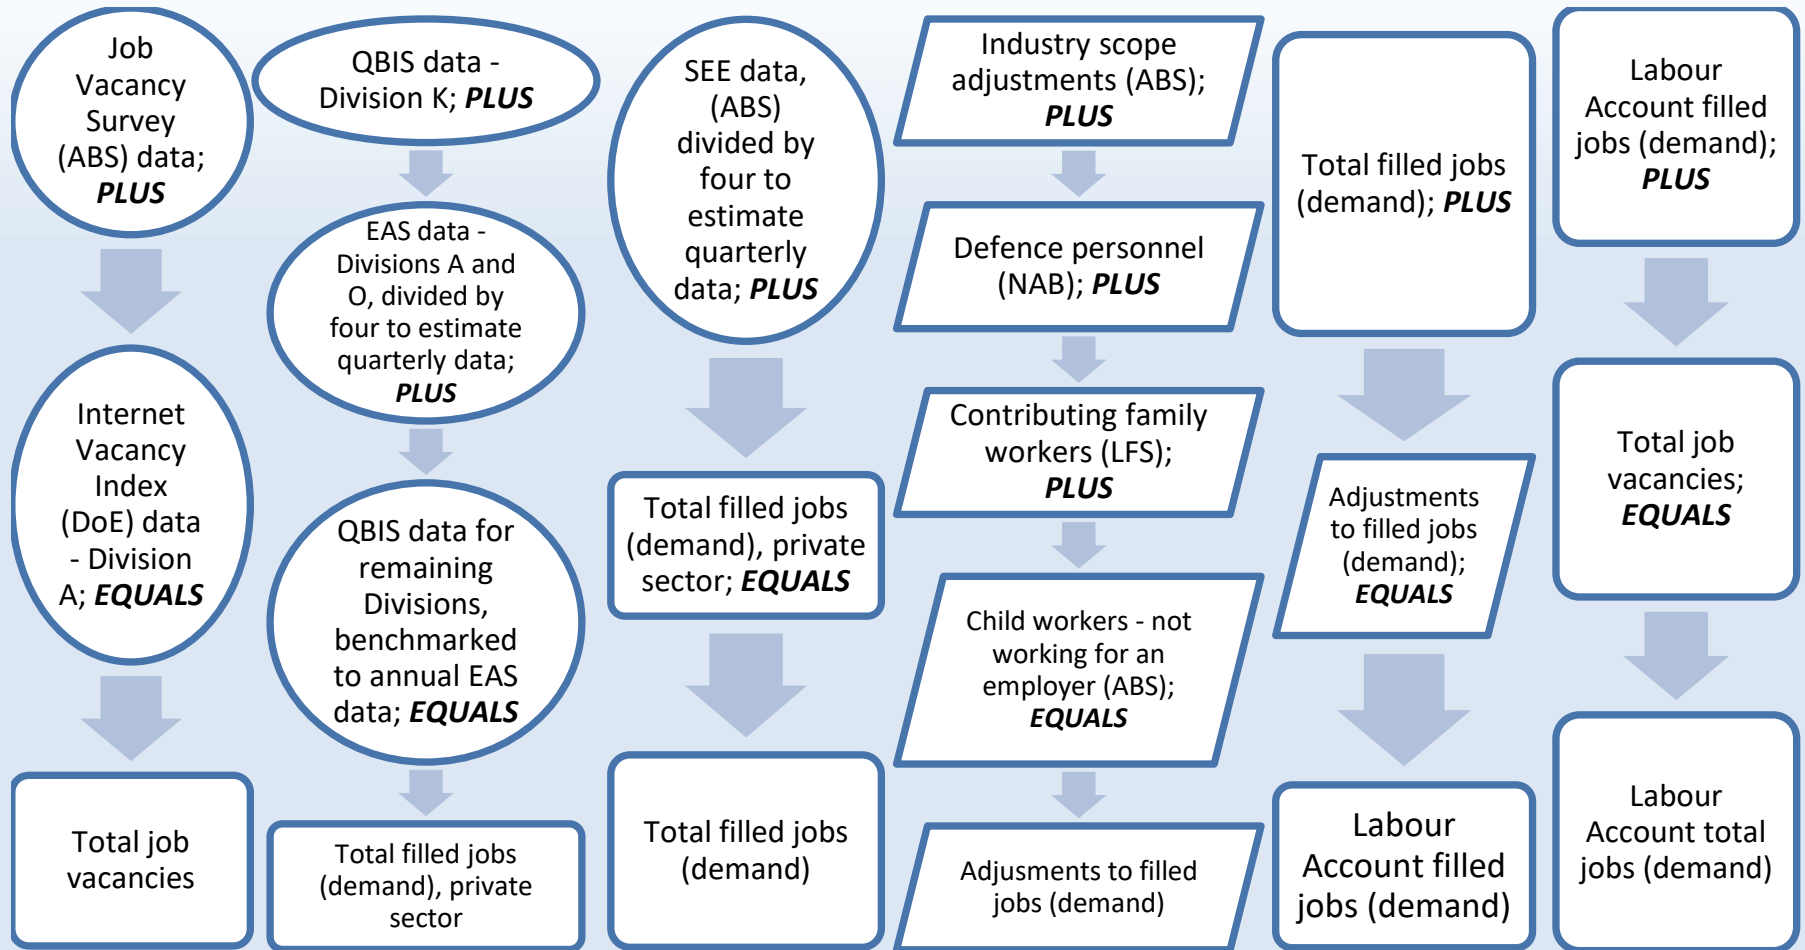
Job Vacancy Survey (ABS) data; ***PLUS***

Internet Vacancy Index (DoE) data - Division A; ***EQUALS***

Total job vacancies

QBIS data - Division K; ***PLUS***

EAS data - Divisions A and O, divided by four to estimate quarterly data; ***PLUS***

QBIS data for remaining Divisions, benchmarked to annual EAS data; ***EQUALS***

Total filled jobs (demand), private sector

SEE data, (ABS) divided by four to estimate quarterly data; ***PLUS***

Total filled jobs (demand), private sector; ***EQUALS***

Total filled jobs (demand)

Industry scope adjustments (ABS); ***PLUS***

Defence personnel (NAB); ***PLUS***

Contributing family workers (LFS); ***PLUS***

Child workers - not working for an employer (ABS); ***EQUALS***

Adjusments to filled jobs (demand)

Total filled jobs (demand); ***PLUS***

Adjustments to filled jobs (demand); ***EQUALS***

Labour Account filled jobs (demand)

Labour Account filled jobs (demand); ***PLUS***

Total job vacancies; ***EQUALS***

Labour Account total jobs (demand)